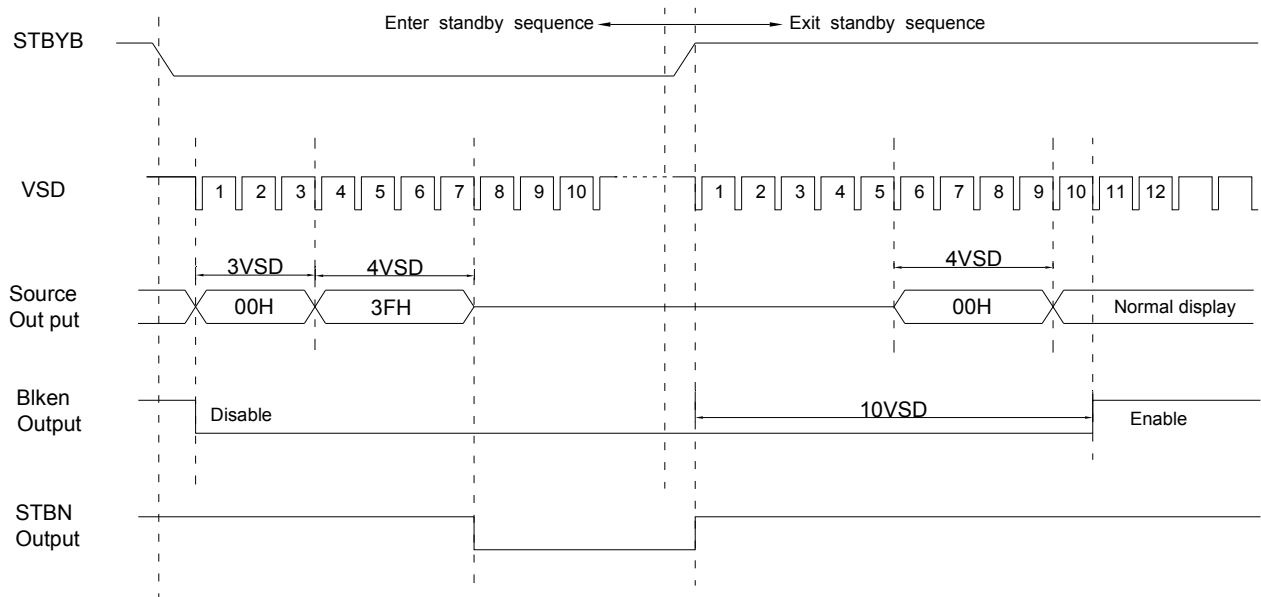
Enter standby sequence Exit standby sequence

STBYB

VSD

1 2 3 4 5 6 7 8 9 10 1 2 3 4 5 6 7 8 9 10 11 12

3VSD 4VSD 4VSD

Source Out put

00H 3FH 00H Normal display

Blken Output

Disable 10VSD Enable

STBN Output